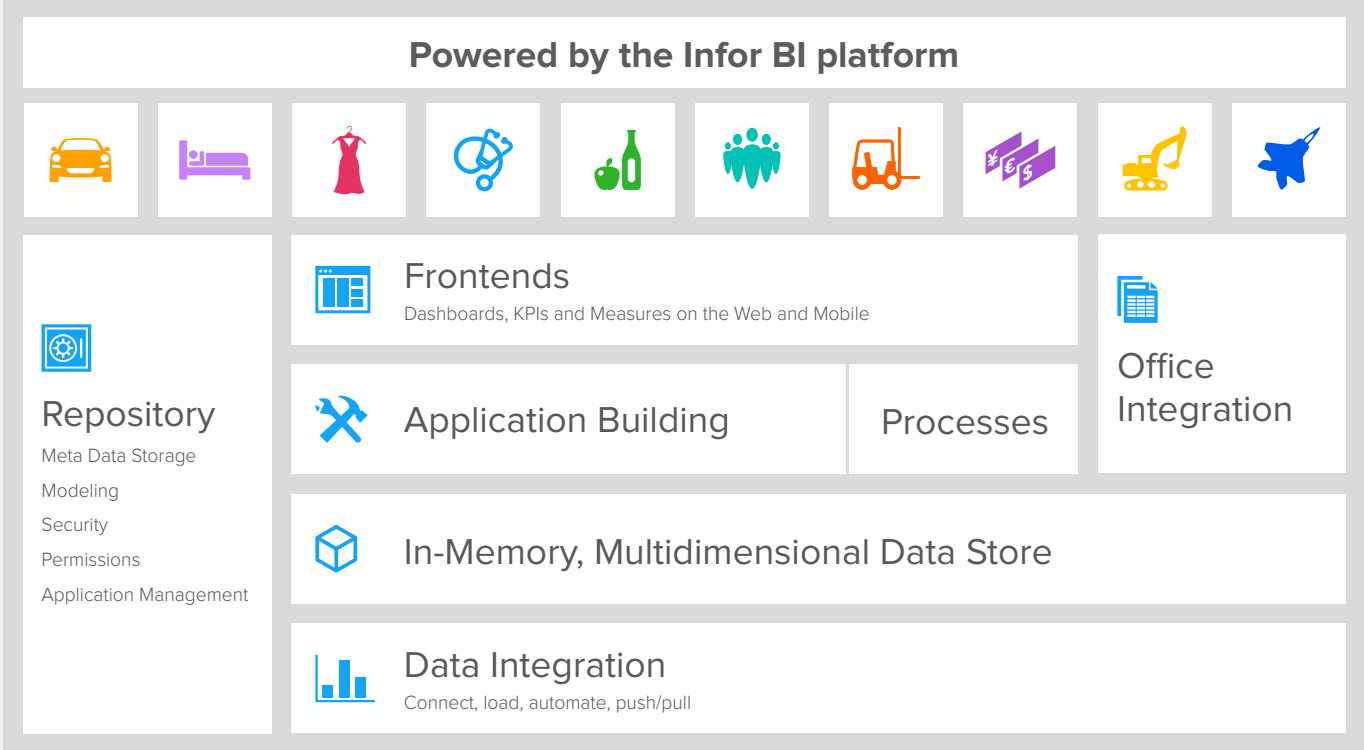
Powered by the Infor BI platform

¥ € $

Repository
Meta Data Storage
Modeling
Security
Permissions
Application Management

Frontends
Dashboards, KPIs and Measures on the Web and Mobile

Application Building

Processes

Office Integration

In-Memory, Multidimensional Data Store

Data Integration
Connect, load, automate, push/pull